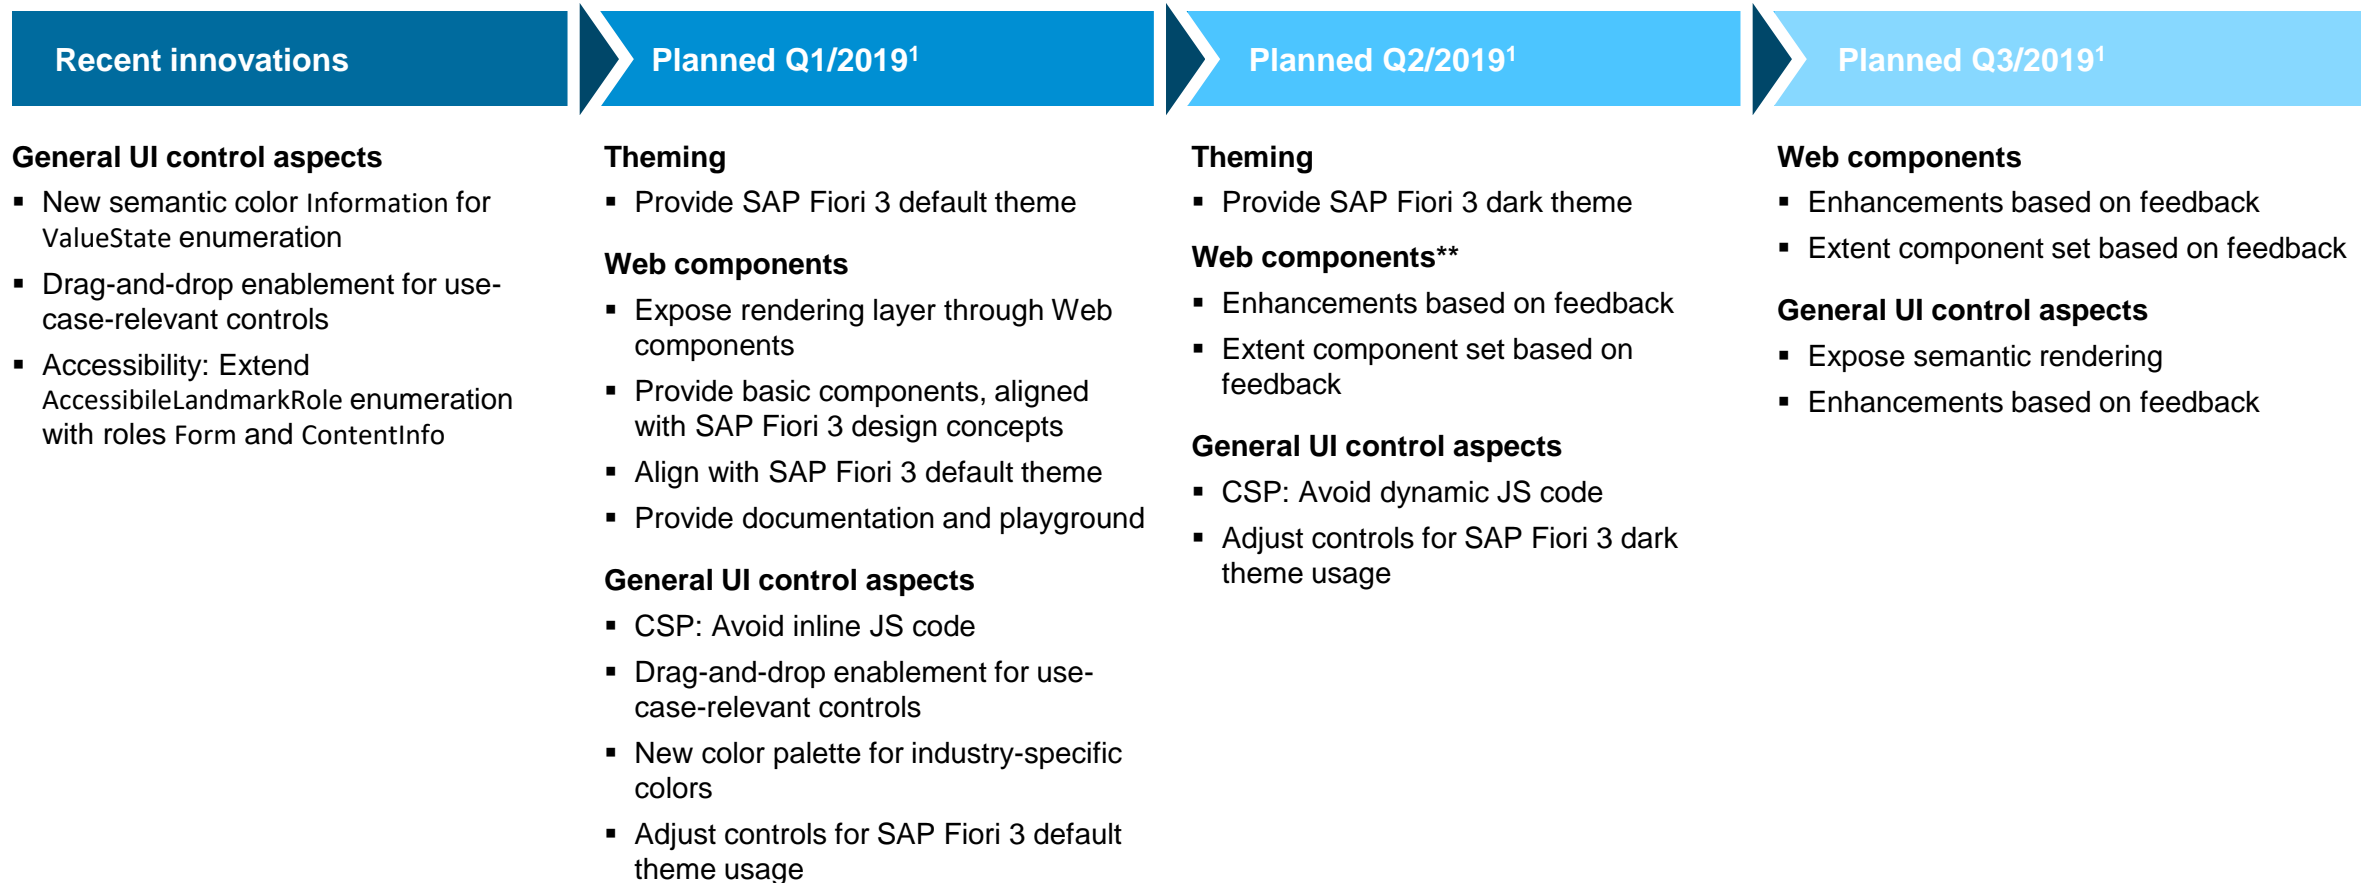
Recent innovations

General UI control aspects

▪ New semantic color Information for ValueState enumeration

▪ Drag-and-drop enablement for use-case-relevant controls

▪ Accessibility: Extend AccessibileLandmarkRole enumeration with roles Form and ContentInfo

Planned Q1/2019$^1$

Theming

▪ Provide SAP Fiori 3 default theme

Web components

▪ Expose rendering layer through Web components

▪ Provide basic components, aligned with SAP Fiori 3 design concepts

▪ Align with SAP Fiori 3 default theme

▪ Provide documentation and playground

General UI control aspects

▪ CSP: Avoid inline JS code

▪ Drag-and-drop enablement for use-case-relevant controls

▪ New color palette for industry-specific colors

▪ Adjust controls for SAP Fiori 3 default theme usage

Planned Q2/2019$^1$

Theming

▪ Provide SAP Fiori 3 dark theme

Web components**

▪ Enhancements based on feedback

▪ Extent component set based on feedback

General UI control aspects

▪ CSP: Avoid dynamic JS code

▪ Adjust controls for SAP Fiori 3 dark theme usage

Planned Q3/2019$^1$

Web components

▪ Enhancements based on feedback

▪ Extent component set based on feedback

General UI control aspects

▪ Expose semantic rendering

▪ Enhancements based on feedback